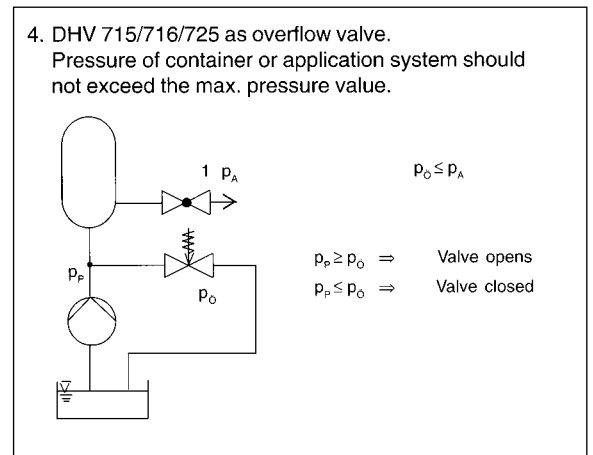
4. DHV 715/716/725 as overflow valve.
Pressure of container or application system should not exceed the max. pressure value.

1 $p_A$

$p_P$

$p_Ö$

$p_Ö \leq p_A$

$p_P \geq p_O \Rightarrow$ Valve opens

$p_P \leq p_Ö \Rightarrow$ Valve closed